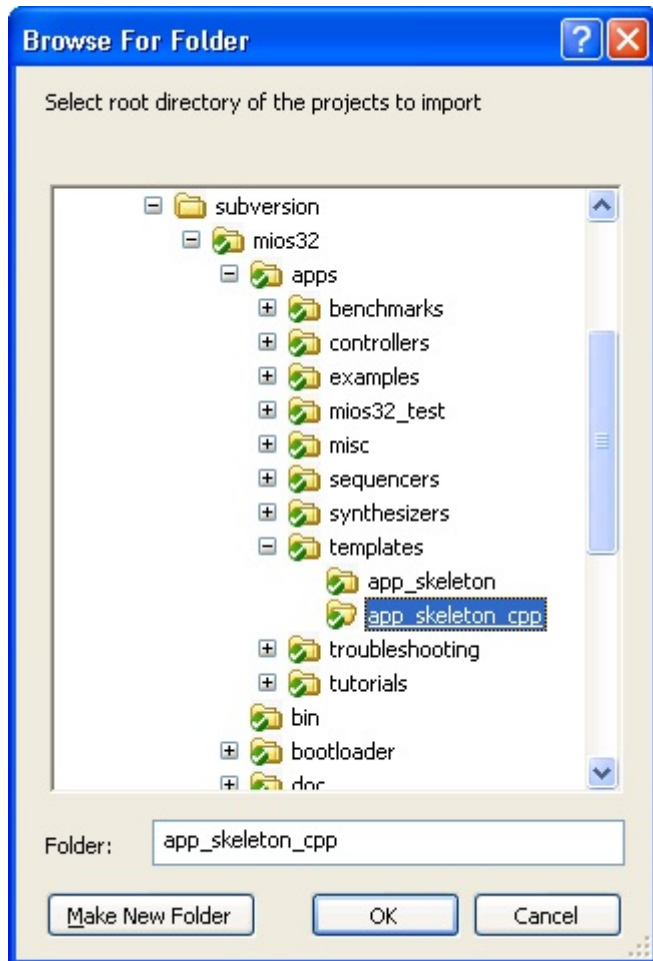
Browse For Folder

Select root directory of the projects to import

subversion
mios32
apps
benchmarks
controllers
examples
mios32_test
misc
sequencers
synthesizers
templates
app_skeleton
app_skeleton_cpp
troubleshooting
tutorials
bin
bootloader
doc

Folder: app_skeleton_cpp

Make New Folder
OK
Cancel